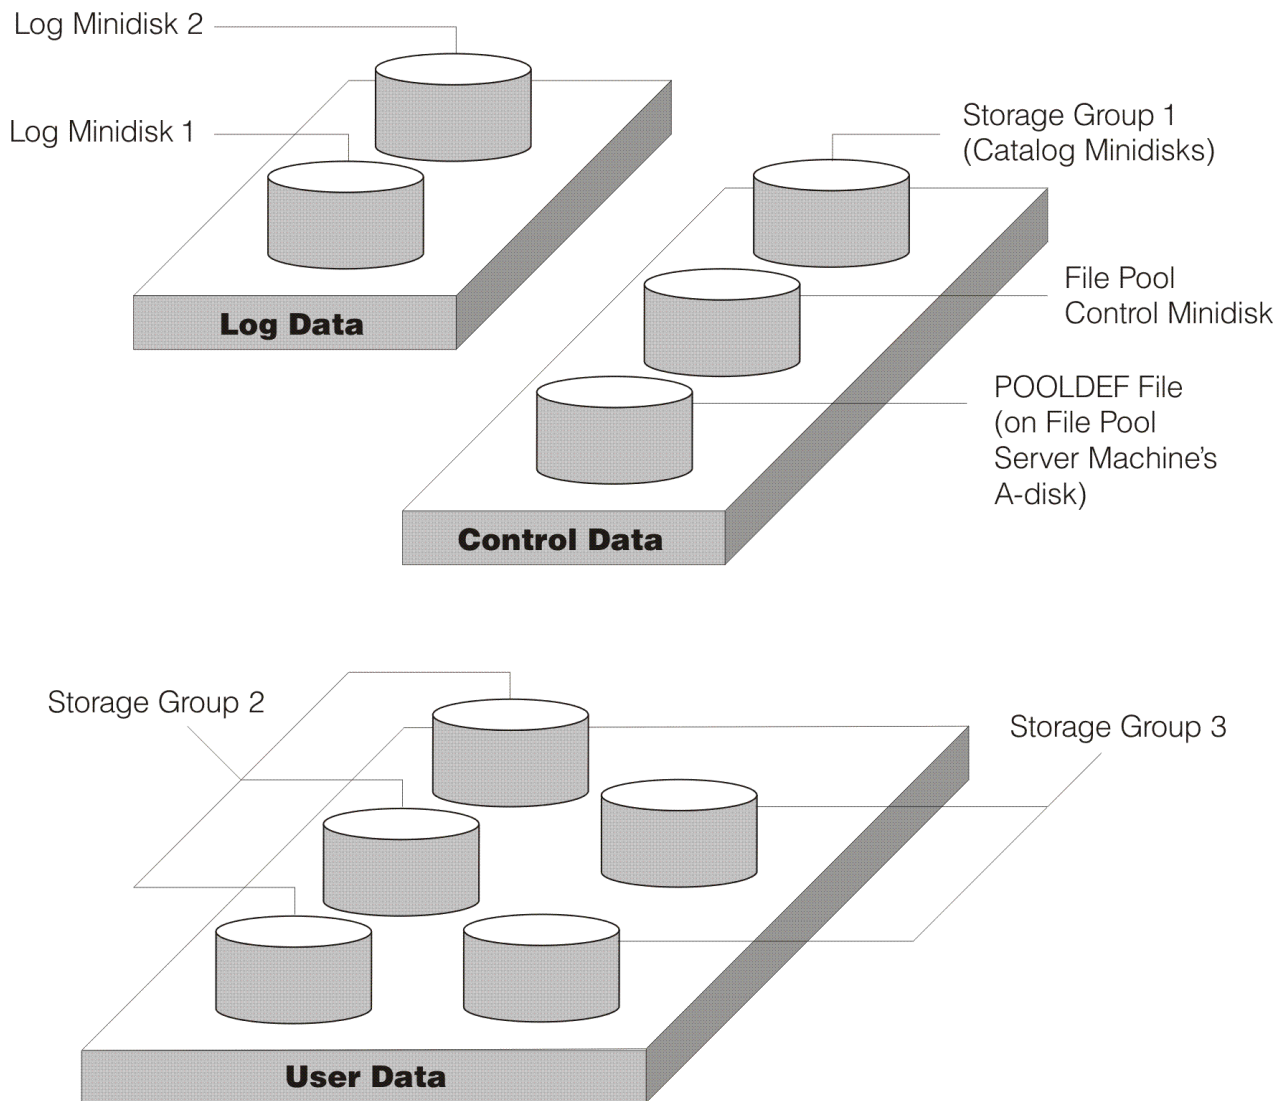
Log Minidisk 2

Log Minidisk 1

Log Data

Storage Group 1
(Catalog Minidisks)

File Pool
Control Minidisk

POOLDEF File
(on File Pool
Server Machine's
A-disk)

Control Data

Storage Group 2

Storage Group 3

User Data